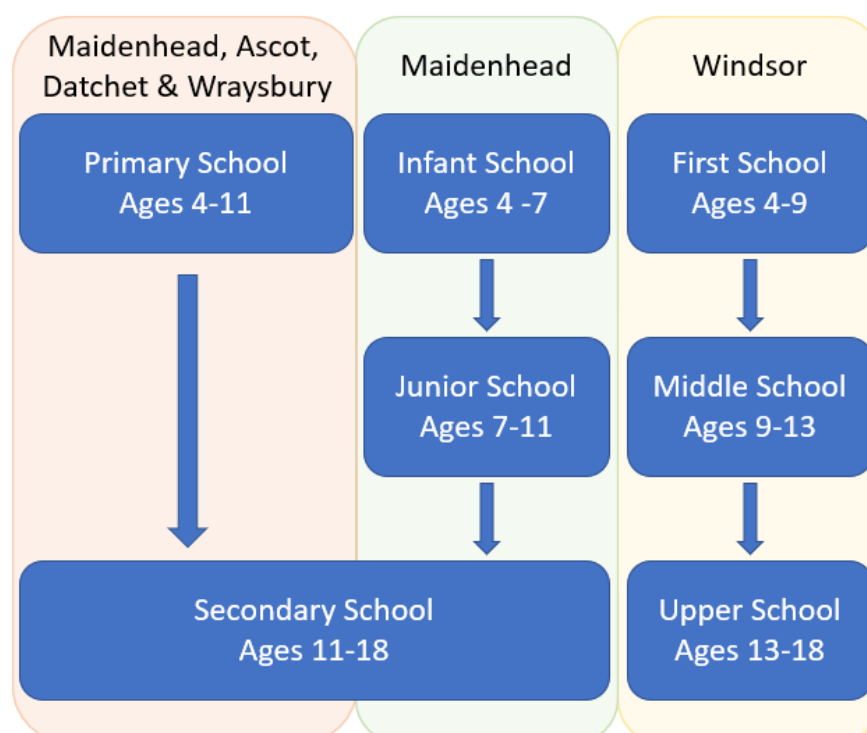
Maidenhead, Ascot, Datchet & Wraysbury

Maidenhead

Windsor

Primary School
Ages 4-11

Infant School
Ages 4 -7

First School
Ages 4-9

Junior School
Ages 7-11

Middle School
Ages 9-13

Secondary School
Ages 11-18

Upper School
Ages 13-18